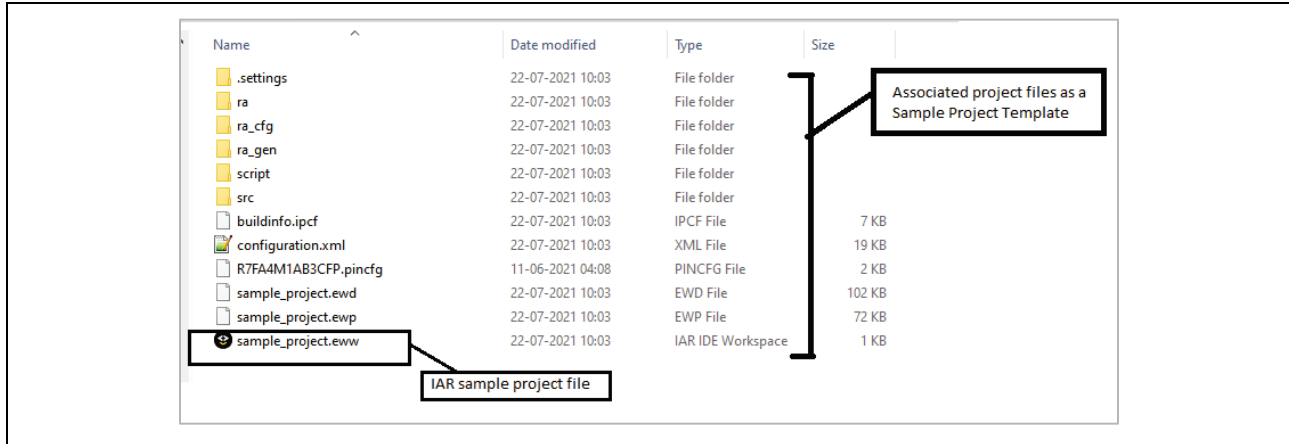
| Name | Date modified | Type | Size |
|---|---|---|---|
| .settings | 22-07-2021 10:03 | File folder | |
| ra | 22-07-2021 10:03 | File folder | |
| ra_cfg | 22-07-2021 10:03 | File folder | |
| ra_gen | 22-07-2021 10:03 | File folder | |
| script | 22-07-2021 10:03 | File folder | |
| src | 22-07-2021 10:03 | File folder | |
| buildinfo.ipcf | 22-07-2021 10:03 | IPCF File | 7 KB |
| configuration.xml | 22-07-2021 10:03 | XML File | 19 KB |
| R7FA4M1AB3CFP.pincfg | 11-06-2021 04:08 | PINCFG File | 2 KB |
| sample_project.ewd | 22-07-2021 10:03 | EWD File | 102 KB |
| sample_project.ewp | 22-07-2021 10:03 | EWP File | 72 KB |
| sample_project.eww | 22-07-2021 10:03 | IAR IDE Workspace | 1 KB |

Associated project files as a Sample Project Template

IAR sample project file